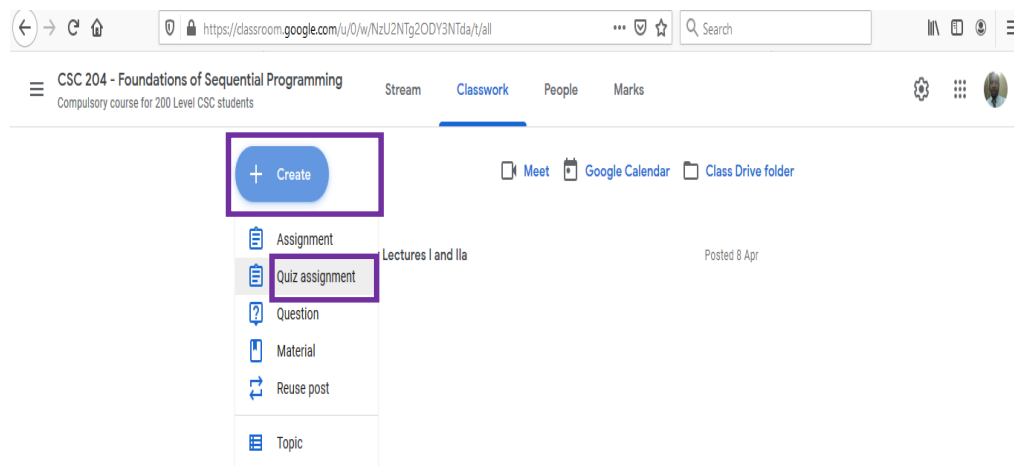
https://classroom.google.com/u/0/w/NzU2NTg2ODY3NTda/t/all

Search

CSC 204 - Foundations of Sequential Programming
Compulsory course for 200 Level CSC students

Stream Classwork People Marks

+ Create

Meet Google Calendar Class Drive folder

Assignment
Quiz assignment
Question
Material
Reuse post
Topic

Lectures I and IIa

Posted 8 Apr